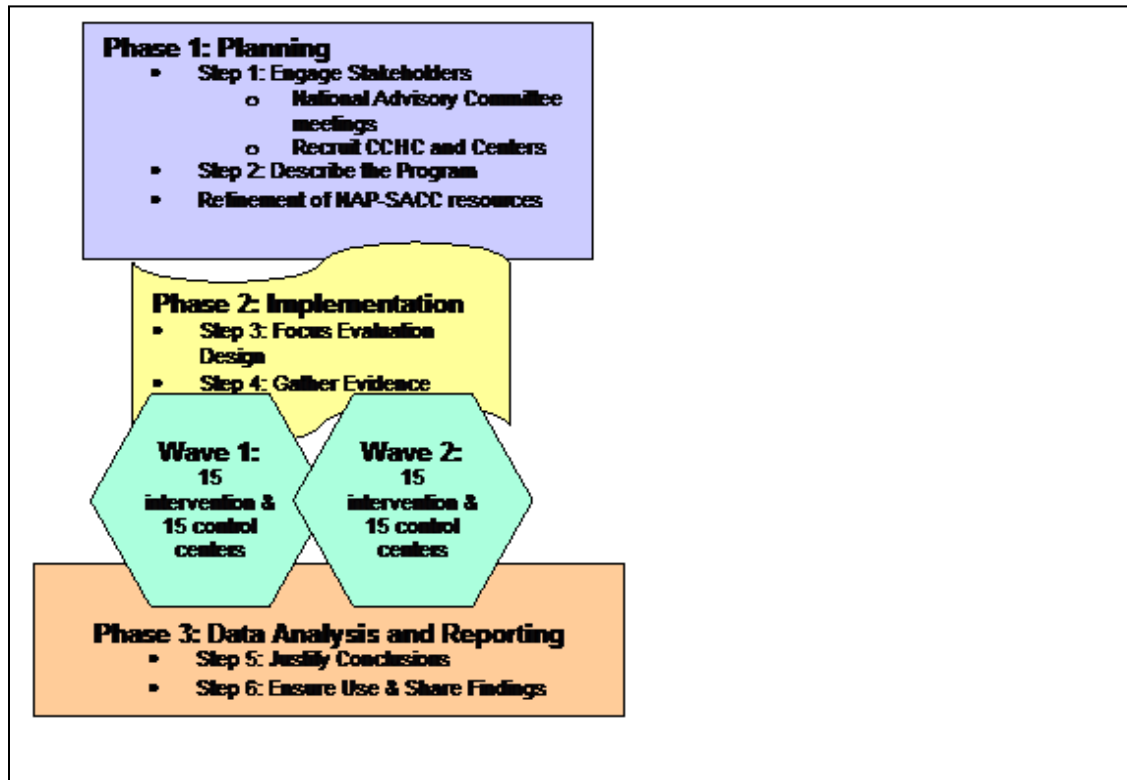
Phase 1: Planning
- Step 1: Engage Stakeholders
  - National Advisory Committee meetings
  - Recruit CCHC and Centers
- Step 2: Describe the Program
- Refinement of NAP-SACC resources

Phase 2: Implementation
- Step 3: Focus Evaluation Design
- Step 4: Gather Evidence

Wave 1: 15 intervention & 15 control centers

Wave 2: 15 intervention & 15 control centers

Phase 3: Data Analysis and Reporting
- Step 5: Justify Conclusions
- Step 6: Ensure Use & Share Findings